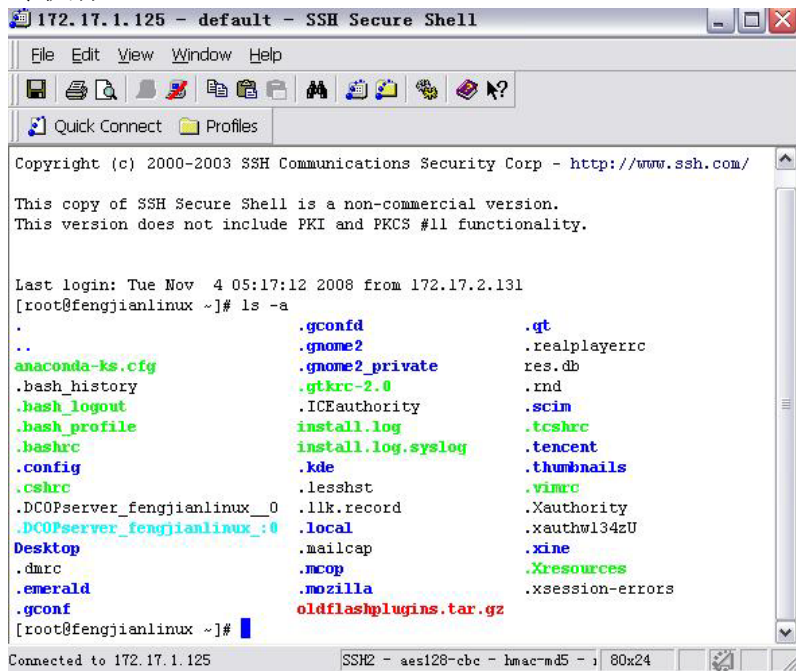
172.17.1.125 - default - SSH Secure Shell

File Edit View Window Help

Quick Connect Profiles

Copyright (c) 2000-2003 SSH Communications Security Corp - http://www.ssh.com/

This copy of SSH Secure Shell is a non-commercial version.
This version does not include PKI and PKCS #11 functionality.

Last login: Tue Nov 4 05:17:12 2008 from 172.17.2.131
[root@fengjianlinux ~]# ls -a

| | | |
|---|---|---|
| . | .gconfd | .qt |
| .. | .gnome2 | .realplayerrc |
| anaconda-ks.cfg | .gnome2_private | res.db |
| .bash_history | .gtkrc-2.0 | .rnd |
| .bash_logout | .ICEauthority | .scim |
| .bash_profile | install.log | .tcshrc |
| .bashrc | install.log.syslog | .tencent |
| .config | .kde | .thumbnails |
| .cshrc | .lesshst | .vimrc |
| .DCOPserver_fengjianlinux__0 | .llk.record | .Xauthority |
| .DCOPserver_fengjianlinux_:0 | .local | .xauthwl34zU |
| Desktop | .mailcap | .xine |
| .dmrc | .mcop | .Xresources |
| .emerald | .mozilla | .xsession-errors |
| .gconf | oldflashplugins.tar.gz | |

[root@fengjianlinux ~]#

Connected to 172.17.1.125 | SSH2 - aes128-cbc - hmac-md5 - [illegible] | 80x24